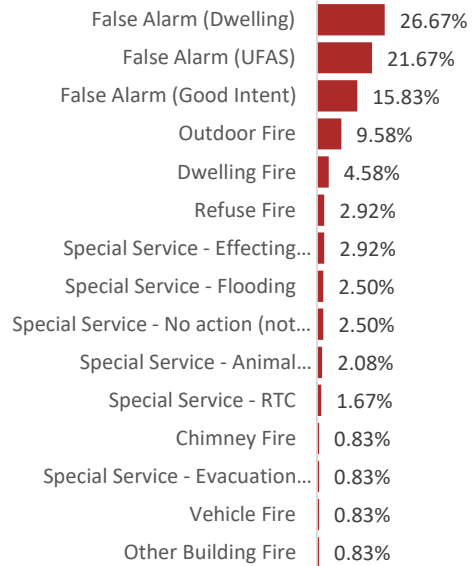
| | |
|---|---|
| False Alarm (Dwelling) | 26.67% |
| False Alarm (UFAS) | 21.67% |
| False Alarm (Good Intent) | 15.83% |
| Outdoor Fire | 9.58% |
| Dwelling Fire | 4.58% |
| Refuse Fire | 2.92% |
| Special Service - Effecting… | 2.92% |
| Special Service - Flooding | 2.50% |
| Special Service - No action (not… | 2.50% |
| Special Service - Animal… | 2.08% |
| Special Service - RTC | 1.67% |
| Chimney Fire | 0.83% |
| Special Service - Evacuation… | 0.83% |
| Vehicle Fire | 0.83% |
| Other Building Fire | 0.83% |